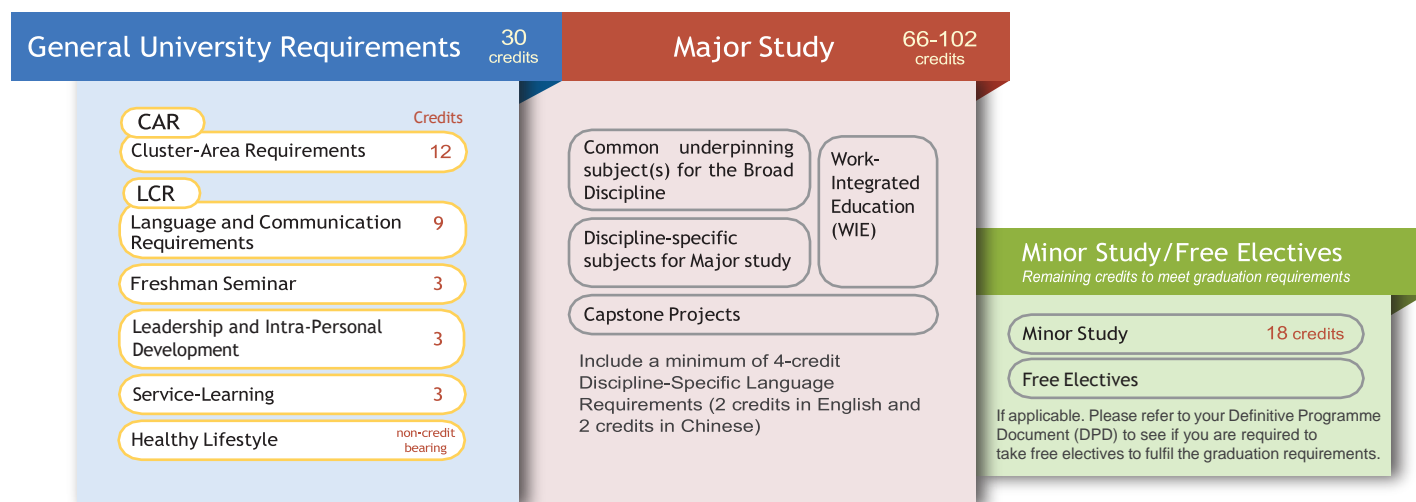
General University Requirements 30 credits

CAR
Credits
Cluster-Area Requirements 12

LCR
Language and Communication Requirements 9

Freshman Seminar 3

Leadership and Intra-Personal Development 3

Service-Learning 3

Healthy Lifestyle non-credit bearing

Major Study 66-102 credits

Common underpinning subject(s) for the Broad Discipline

Work-Integrated Education (WIE)

Discipline-specific subjects for Major study

Capstone Projects

Include a minimum of 4-credit Discipline-Specific Language Requirements (2 credits in English and 2 credits in Chinese)

Minor Study/Free Electives
Remaining credits to meet graduation requirements

Minor Study 18 credits

Free Electives

If applicable. Please refer to your Definitive Programme Document (DPD) to see if you are required to take free electives to fulfil the graduation requirements.